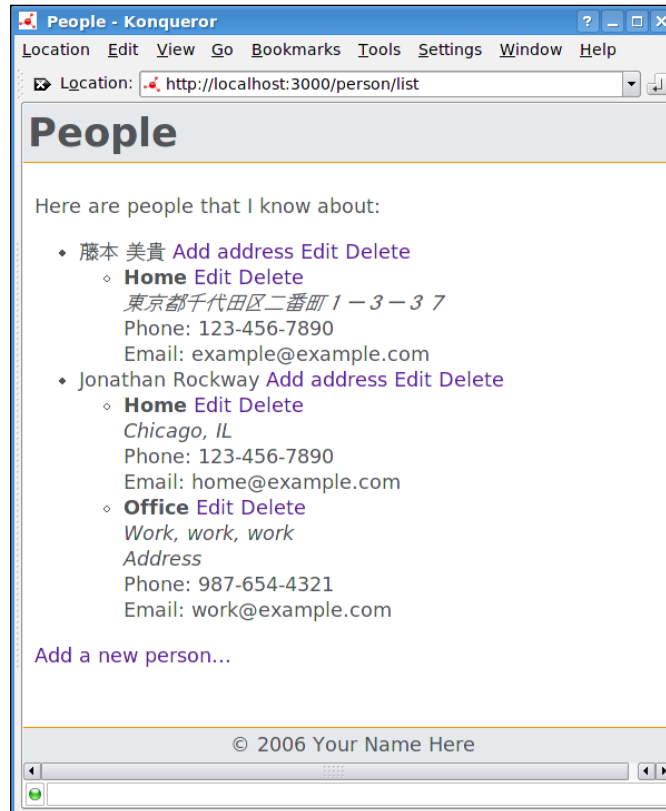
People - Konqueror

Location Edit View Go Bookmarks Tools Settings Window Help

Location: http://localhost:3000/person/list

# People

Here are people that I know about:

- 藤本 美貴 Add address Edit Delete
  - **Home** Edit Delete
    *東京都千代田区二番町１－３－３７*
    Phone: 123-456-7890
    Email: example@example.com
- Jonathan Rockway Add address Edit Delete
  - **Home** Edit Delete
    *Chicago, IL*
    Phone: 123-456-7890
    Email: home@example.com
  - **Office** Edit Delete
    *Work, work, work*
    *Address*
    Phone: 987-654-4321
    Email: work@example.com

Add a new person...

© 2006 Your Name Here